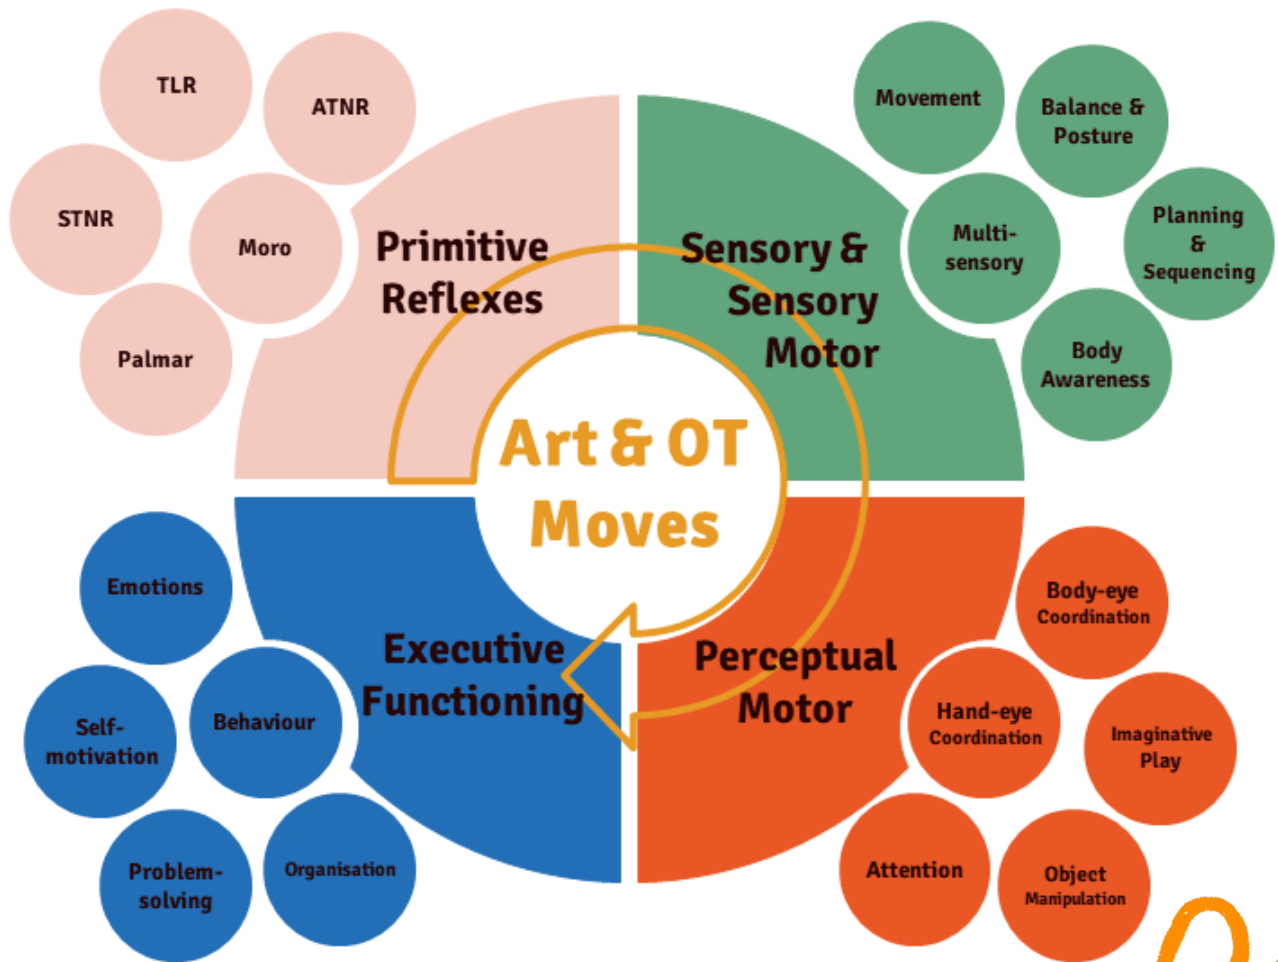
TLR

ATNR

STNR

Moro

Palmar

Primitive Reflexes

Movement

Balance & Posture

Multi-sensory

Planning & Sequencing

Body Awareness

Sensory & Sensory Motor

Art & OT Moves

Emotions

Self-motivation

Behaviour

Problem-solving

Organisation

Executive Functioning

Perceptual Motor

Body-eye Coordination

Hand-eye Coordination

Imaginative Play

Attention

Object Manipulation